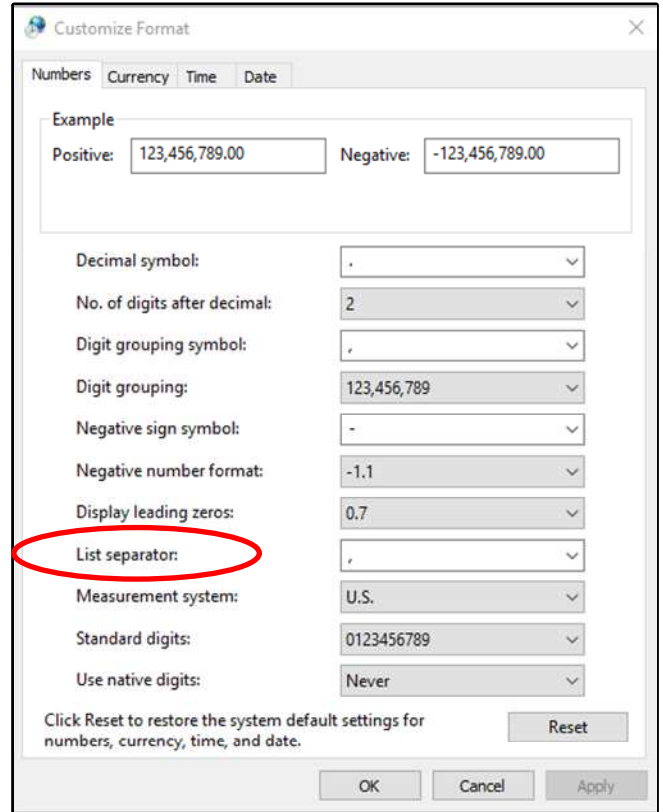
Customize Format

Numbers | Currency | Time | Date

Example
Positive: 123,456,789.00
Negative: -123,456,789.00

Decimal symbol: .
No. of digits after decimal: 2
Digit grouping symbol: ,
Digit grouping: 123,456,789
Negative sign symbol: -
Negative number format: -1.1
Display leading zeros: 0.7
List separator: ,
Measurement system: U.S.
Standard digits: 0123456789
Use native digits: Never

Click Reset to restore the system default settings for numbers, currency, time, and date.

Reset

OK | Cancel | Apply